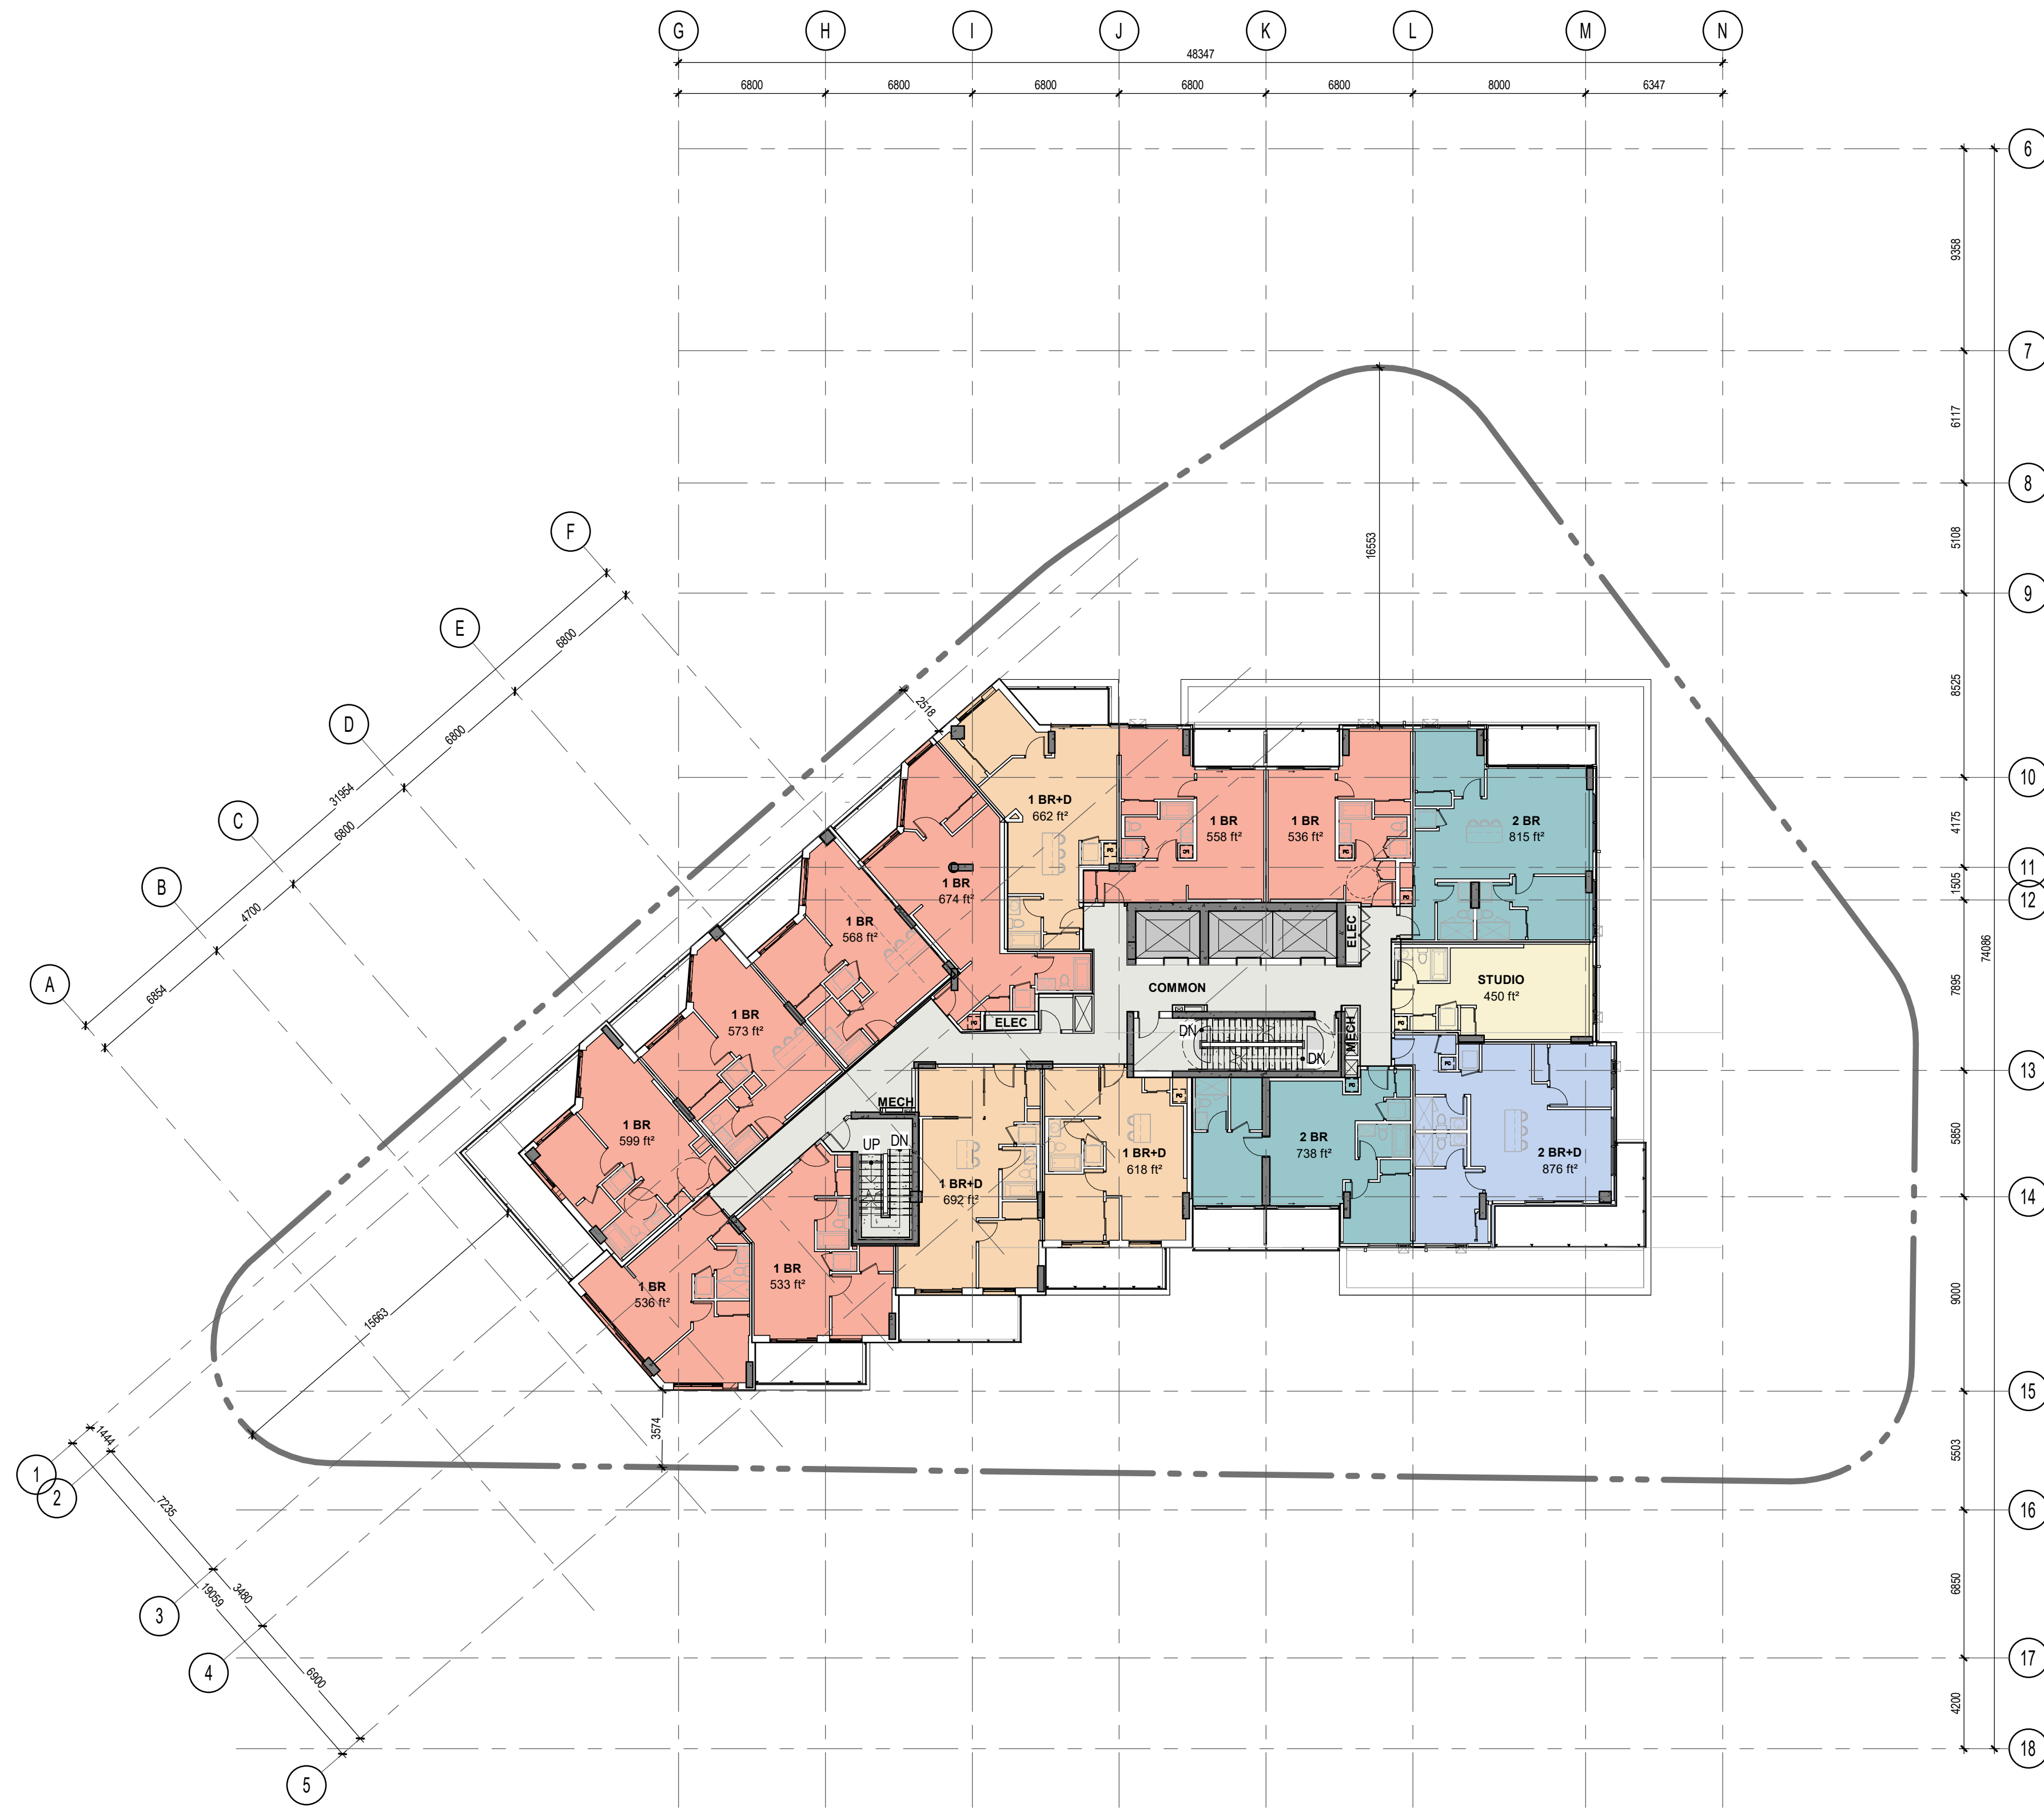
G H I J K L M N

48347

6800 6800 6800 6800 6800 8000 6347

6
9358
7
6117
8
5108
9
8525
10
4175
11
1505
12
7895
13
5850
14
9000
15
5503
16
6850
17
4200
18

74086

16553

F
E
D
C
B
A

6800
6800
31954
6800
4700
6854

2518

1 BR+D
662 ft²

1 BR
558 ft²

1 BR
536 ft²

2 BR
815 ft²

1 BR
674 ft²

1 BR
568 ft²

1 BR
573 ft²

ELEC

COMMON

STUDIO
450 ft²

ELEC

MECH

DN

DN

1 BR
599 ft²

MECH

UP DN

1 BR+D
692 ft²

1 BR+D
618 ft²

2 BR
738 ft²

2 BR+D
876 ft²

1 BR
533 ft²

1 BR
536 ft²

15663

3574

1444
1
2
7235
3
19059
3480
4
6900
5